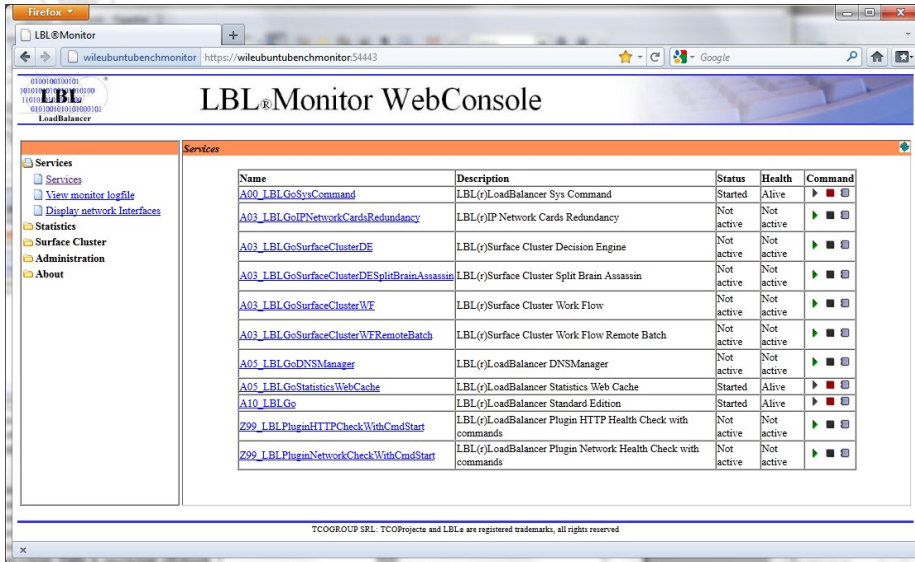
Firefox

LBL®Monitor

+

wileubuntubenchmonitor https://wileubuntubenchmonitor:54443

Google

LBL
LoadBalancer

LBL®Monitor WebConsole

Services
Services
View monitor logfile
Display network Interfaces
Statistics
Surface Cluster
Administration
About

Services

| Name | Description | Status | Health | Command |
|---|---|---|---|---|
| A00_LBLGoSysCommand | LBL(r)LoadBalancer Sys Command | Started | Alive | |
| A03_LBLGoIPNetworkCardsRedundancy | LBL(r)IP Network Cards Redundancy | Not active | Not active | |
| A03_LBLGoSurfaceClusterDE | LBL(r)Surface Cluster Decision Engine | Not active | Not active | |
| A03_LBLGoSurfaceClusterDESplitBrainAssassin | LBL(r)Surface Cluster Split Brain Assassin | Not active | Not active | |
| A03_LBLGoSurfaceClusterWF | LBL(r)Surface Cluster Work Flow | Not active | Not active | |
| A03_LBLGoSurfaceClusterWFRemoteBatch | LBL(r)Surface Cluster Work Flow Remote Batch | Not active | Not active | |
| A05_LBLGoDNSManager | LBL(r)LoadBalancer DNSManager | Not active | Not active | |
| A05_LBLGoStatisticsWebCache | LBL(r)LoadBalancer Statistics Web Cache | Started | Alive | |
| A10_LBLGo | LBL(r)LoadBalancer Standard Edition | Started | Alive | |
| Z99_LBLPluginHTTPCheckWithCmdStart | LBL(r)LoadBalancer Plugin HTTP Health Check with commands | Not active | Not active | |
| Z99_LBLPluginNetworkCheckWithCmdStart | LBL(r)LoadBalancer Plugin Network Health Check with commands | Not active | Not active | |

TCOGROUP SRL: TCOProjects and LBL® are registered trademarks, all rights reserved